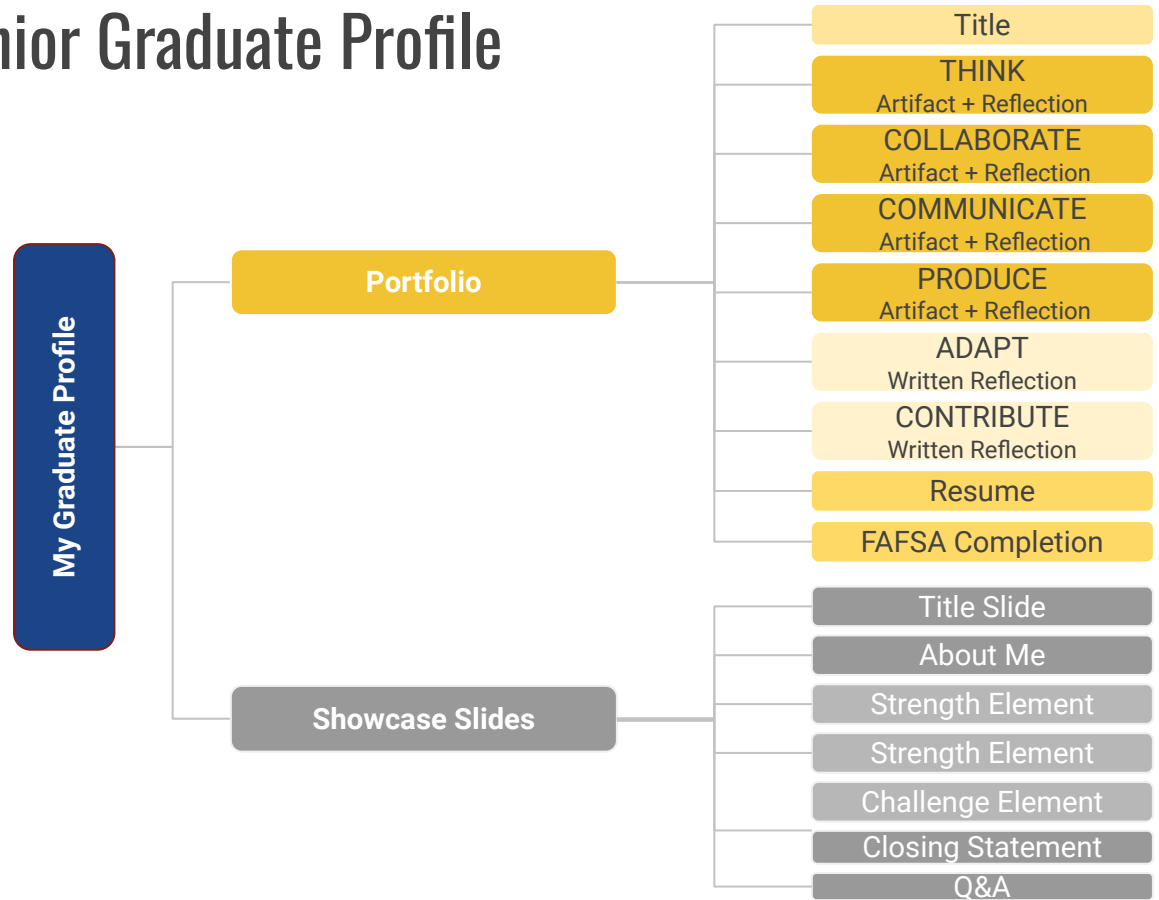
nior Graduate Profile

My Graduate Profile

Portfolio

Title

THINK
Artifact + Reflection

COLLABORATE
Artifact + Reflection

COMMUNICATE
Artifact + Reflection

PRODUCE
Artifact + Reflection

ADAPT
Written Reflection

CONTRIBUTE
Written Reflection

Resume

FAFSA Completion

Showcase Slides

Title Slide

About Me

Strength Element

Strength Element

Challenge Element

Closing Statement

Q&A